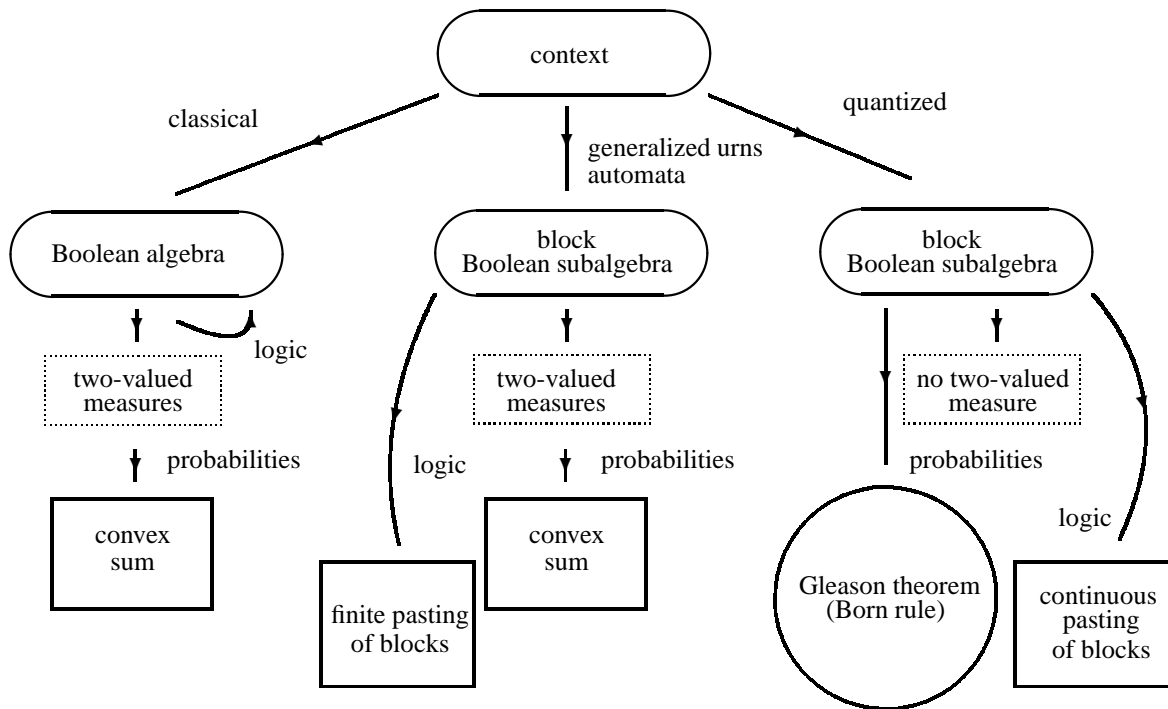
context

classical

generalized urns automata

quantized

Boolean algebra

block Boolean subalgebra

block Boolean subalgebra

logic

two-valued measures

two-valued measures

no two-valued measure

probabilities

logic

probabilities

probabilities

convex sum

convex sum

logic

finite pasting of blocks

Gleason theorem (Born rule)

continuous pasting of blocks